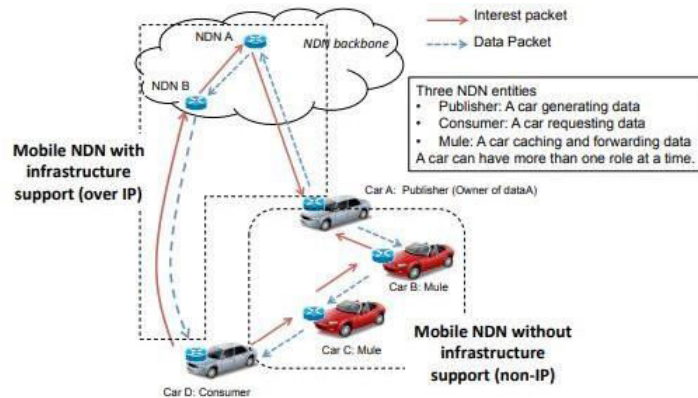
Interest packet
Data Packet

NDN A
NDN backbone
NDN B

Three NDN entities
• Publisher: A car generating data
• Consumer: A car requesting data
• Mule: A car caching and forwarding data
A car can have more than one role at a time.

Mobile NDN with infrastructure support (over IP)

Car A: Publisher (Owner of dataA)

Car B: Mule

Car C: Mule

Mobile NDN without infrastructure support (non-IP)

Car D: Consumer